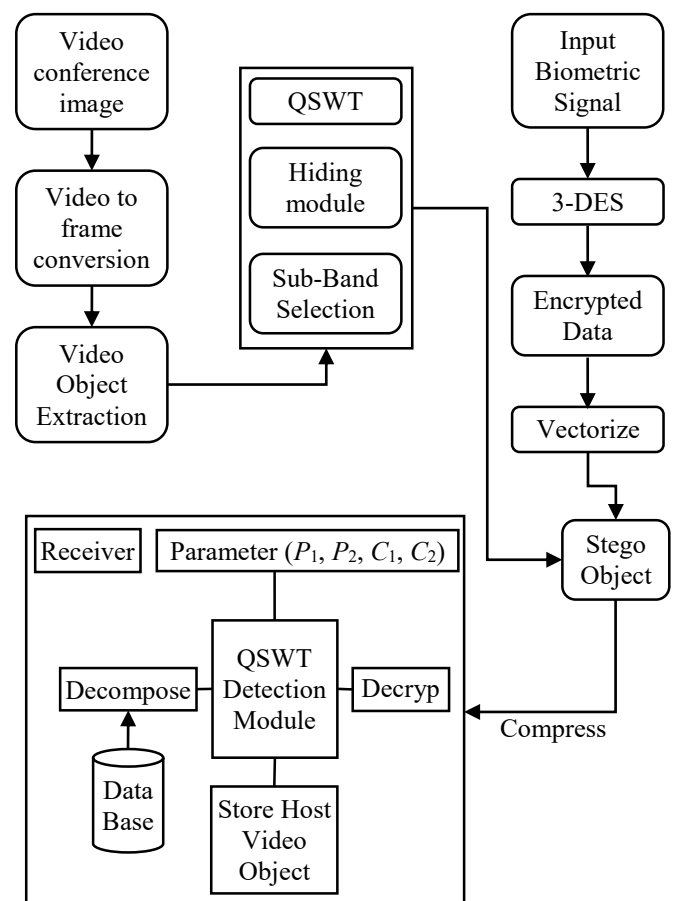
Video conference image

Video to frame conversion

Video Object Extraction

QSWT

Hiding module

Sub-Band Selection

Input Biometric Signal

3-DES

Encrypted Data

Vectorize

Stego Object

Receiver

Parameter ($P_1$, $P_2$, $C_1$, $C_2$)

Decompose

QSWT Detection Module

Decryp

Data Base

Store Host Video Object

Compress